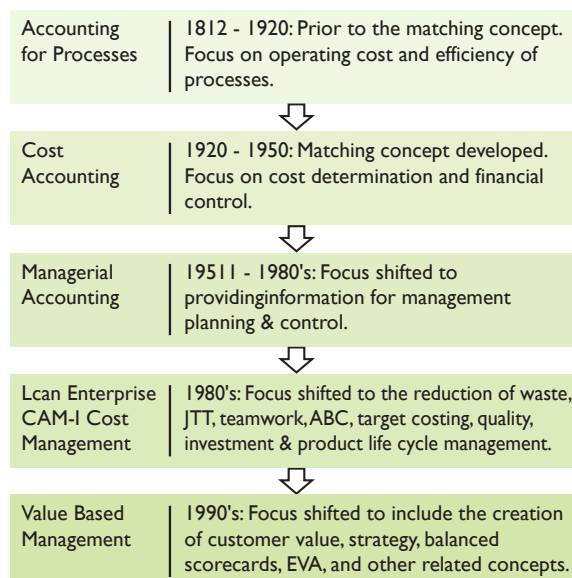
Accounting for Processes | 1812 - 1920: Prior to the matching concept. Focus on operating cost and efficiency of processes.

Cost Accounting | 1920 - 1950: Matching concept developed. Focus on cost determination and financial control.

Managerial Accounting | 19511 - 1980's: Focus shifted to providinginformation for management planning & control.

Lcan Enterprise CAM-I Cost Management | 1980's: Focus shifted to the reduction of waste, JTT, teamwork, ABC, target costing, quality, investment & product life cycle management.

Value Based Management | 1990's: Focus shifted to include the creation of customer value, strategy, balanced scorecards, EVA, and other related concepts.